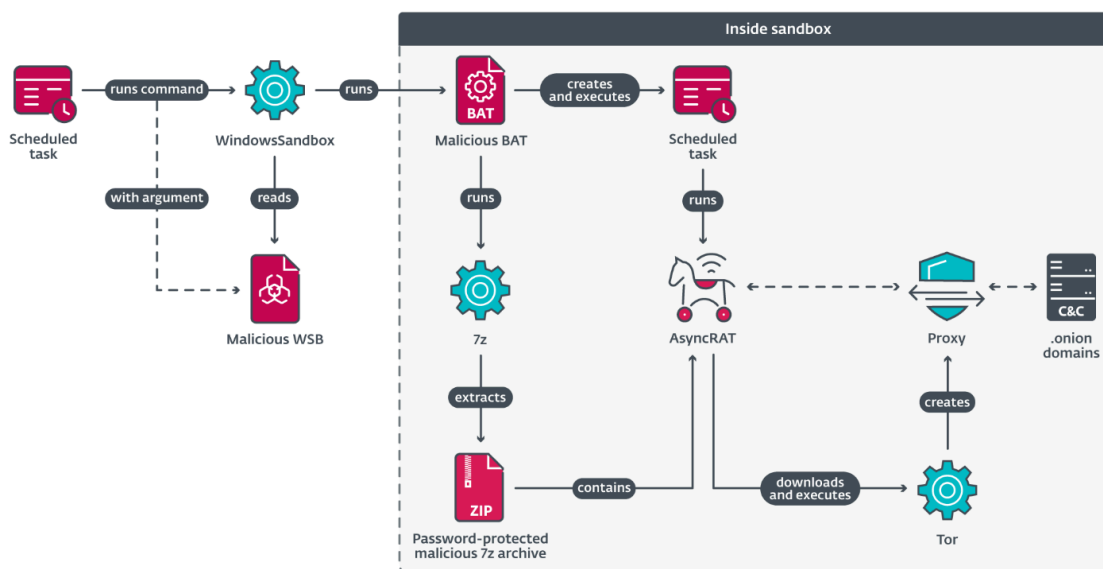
Inside sandbox

Scheduled task

runs command

WindowsSandbox

runs

BAT

Malicious BAT

creates and executes

Scheduled task

with argument

reads

Malicious WSB

runs

runs

7z

AsyncRAT

Proxy

C&C

.onion domains

extracts

creates

ZIP

Password-protected malicious 7z archive

contains

downloads and executes

Tor